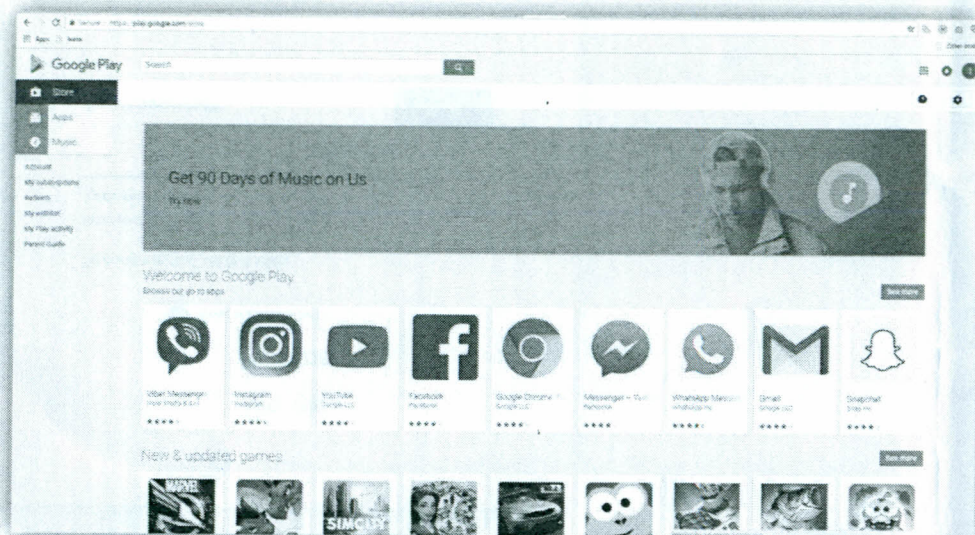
Secure | https://play.google.com/store

Apps | Items

Other bookmarks

Google Play

Search

Store

Apps

Music

Account

My subscriptions

Redeem

My wishlist

My Play activity

Parent Guide

Get 90 Days of Music on Us

Try now

Welcome to Google Play

Browse our go-to apps

See more

Viber Messenger
Viber Media S.à r.l.

Instagram
Instagram

YouTube
Google LLC

Facebook
Facebook

Google Chrome
Google LLC

Messenger – Text
Facebook

WhatsApp Messenger
WhatsApp Inc.

Gmail
Google LLC

Snapchat
Snap Inc

New & updated games

See more

MARVEL

SIMCITY